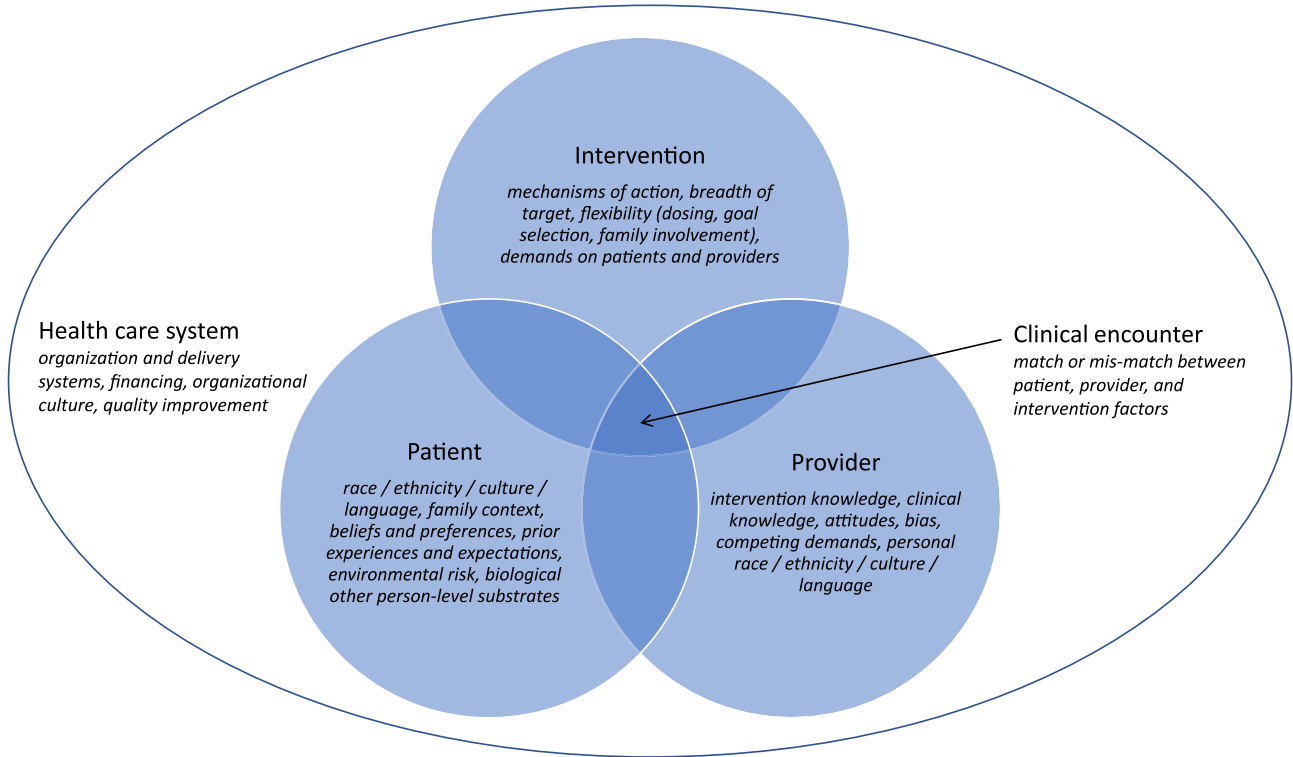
Intervention

mechanisms of action, breadth of target, flexibility (dosing, goal selection, family involvement), demands on patients and providers

Health care system

organization and delivery systems, financing, organizational culture, quality improvement

Clinical encounter

match or mis-match between patient, provider, and intervention factors

Patient

race / ethnicity / culture / language, family context, beliefs and preferences, prior experiences and expectations, environmental risk, biological other person-level substrates

Provider

intervention knowledge, clinical knowledge, attitudes, bias, competing demands, personal race / ethnicity / culture / language